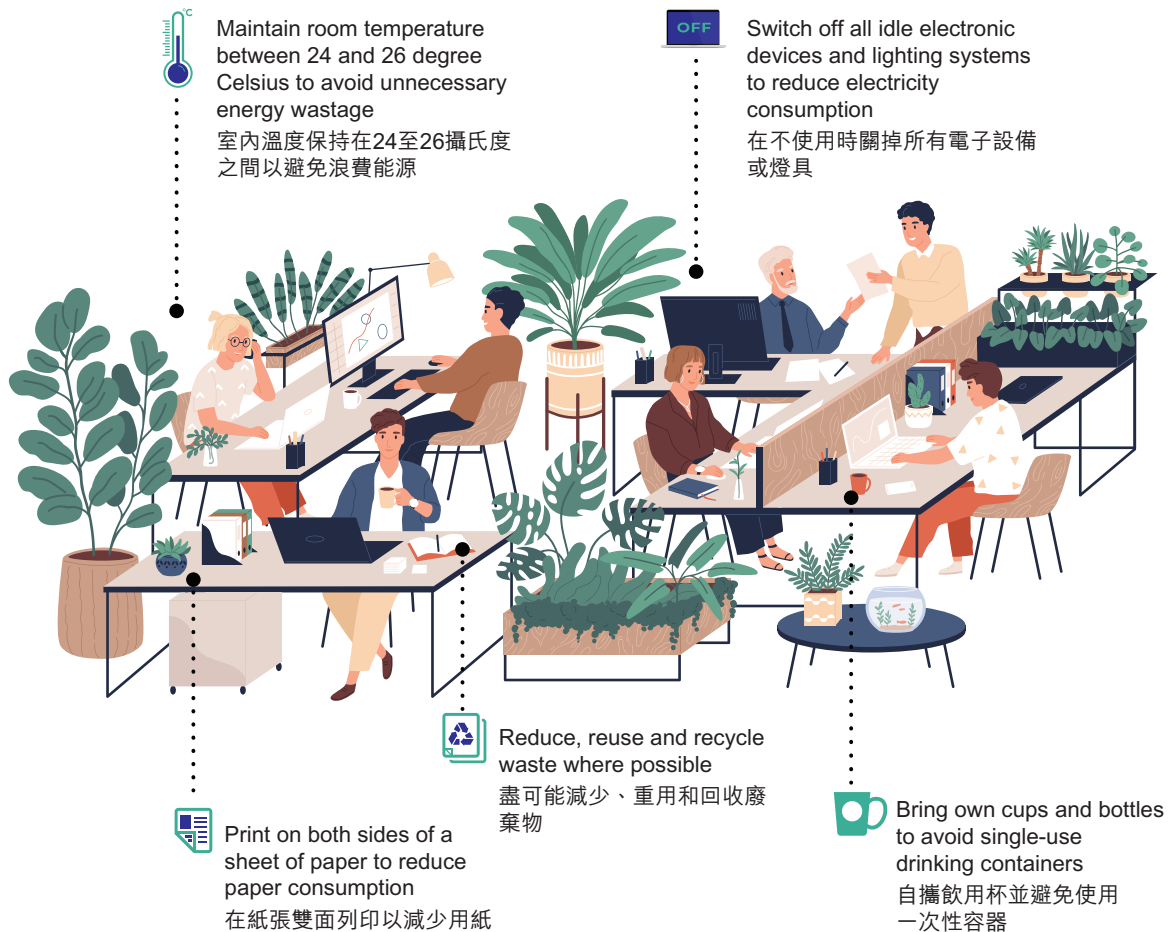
°C

Maintain room temperature between 24 and 26 degree Celsius to avoid unnecessary energy wastage
室內溫度保持在24至26攝氏度之間以避免浪費能源

OFF

Switch off all idle electronic devices and lighting systems to reduce electricity consumption
在不使用時關掉所有電子設備或燈具

Reduce, reuse and recycle waste where possible
盡可能減少、重用和回收廢棄物

Print on both sides of a sheet of paper to reduce paper consumption
在紙張雙面列印以減少用紙

Bring own cups and bottles to avoid single-use drinking containers
自攜飲用杯並避免使用一次性容器